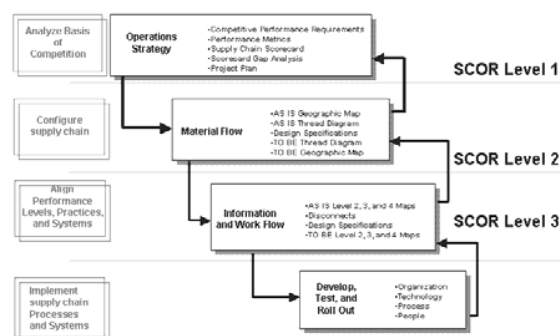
Analyze Basis of Competition

Operations Strategy

•Competitive Performance Requirements
•Performance Metrics
•Supply Chain Scorecard
•Scorecard Gap Analysis
•Project Plan

SCOR Level 1

Configure supply chain

Material Flow

•AS IS Geographic Map
•AS IS Thread Diagram
•Design Specifications
•TO BE Thread Diagram
•TO BE Geographic Map

SCOR Level 2

Align Performance Levels, Practices, and Systems

Information and Work Flow

•AS IS Level 2, 3, and 4 Maps
•Disconnects
•Design Specifications
•TO BE Level 2, 3, and 4 Maps

SCOR Level 3

Implement supply chain Processes and Systems

Develop, Test, and Roll Out

•Organization
•Technology
•Process
•People